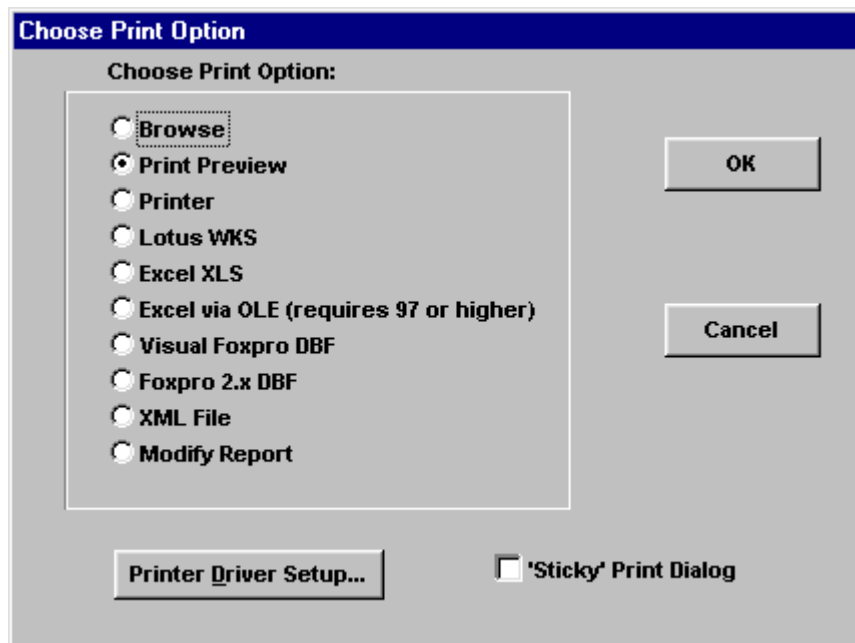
Choose Print Option

Choose Print Option:

Browse
Print Preview
Printer
Lotus WKS
Excel XLS
Excel via OLE (requires 97 or higher)
Visual Foxpro DBF
Foxpro 2.x DBF
XML File
Modify Report

OK

Cancel

Printer Driver Setup...

'Sticky' Print Dialog